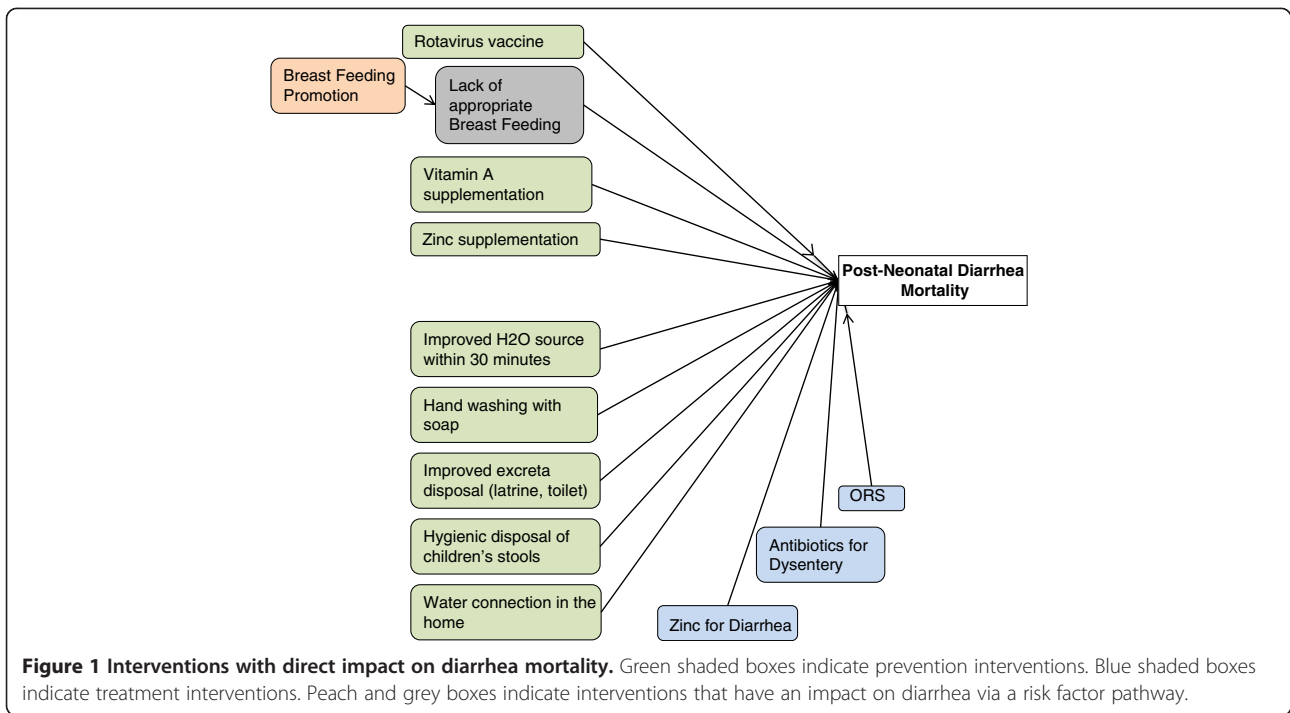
Rotavirus vaccine

Breast Feeding Promotion

Lack of appropriate Breast Feeding

Vitamin A supplementation

Zinc supplementation

Post-Neonatal Diarrhea Mortality

Improved H2O source within 30 minutes

Hand washing with soap

Improved excreta disposal (latrine, toilet)

Hygienic disposal of children's stools

Water connection in the home

ORS

Antibiotics for Dysentery

Zinc for Diarrhea

**Figure 1 Interventions with direct impact on diarrhea mortality.** Green shaded boxes indicate prevention interventions. Blue shaded boxes indicate treatment interventions. Peach and grey boxes indicate interventions that have an impact on diarrhea via a risk factor pathway.